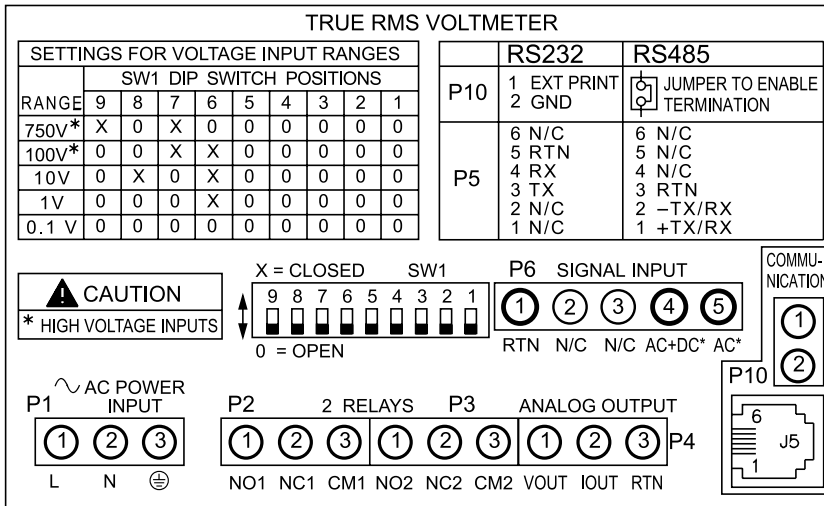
TRUE RMS VOLTMETER

SETTINGS FOR VOLTAGE INPUT RANGES

| RANGE | 9 | 8 | 7 | 6 | 5 | 4 | 3 | 2 | 1 |
|---|---|---|---|---|---|---|---|---|---|
| 750V* | X | 0 | X | 0 | 0 | 0 | 0 | 0 | 0 |
| 100V* | 0 | 0 | X | X | 0 | 0 | 0 | 0 | 0 |
| 10V | 0 | X | 0 | X | 0 | 0 | 0 | 0 | 0 |
| 1V | 0 | 0 | 0 | X | 0 | 0 | 0 | 0 | 0 |
| 0.1 V | 0 | 0 | 0 | 0 | 0 | 0 | 0 | 0 | 0 |

SW1 DIP SWITCH POSITIONS

| | RS232 | RS485 |
|---|---|---|
| P10 | 1 EXT PRINT 2 GND | JUMPER TO ENABLE TERMINATION |
| P5 | 6 N/C 5 RTN 4 RX 3 TX 2 N/C 1 N/C | 6 N/C 5 N/C 4 N/C 3 RTN 2 −TX/RX 1 +TX/RX |

CAUTION
* HIGH VOLTAGE INPUTS

X = CLOSED SW1
9 8 7 6 5 4 3 2 1
0 = OPEN

P6 SIGNAL INPUT
1 2 3 4 5
RTN N/C N/C AC+DC* AC*

COMMUNICATION
1
2
P10
6
J5
1

P1 ∿ AC POWER INPUT
1 2 3
L N ⏚

P2 2 RELAYS P3
1 2 3 1 2 3
NO1 NC1 CM1 NO2 NC2 CM2

ANALOG OUTPUT
1 2 3 P4
VOUT IOUT RTN